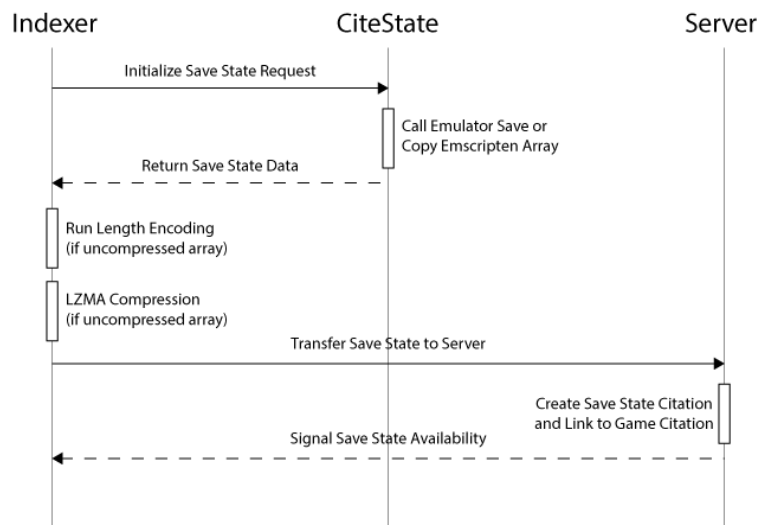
Indexer

CiteState

Server

Initialize Save State Request

Call Emulator Save or Copy Emscripten Array

Return Save State Data

Run Length Encoding (if uncompressed array)

LZMA Compression (if uncompressed array)

Transfer Save State to Server

Create Save State Citation and Link to Game Citation

Signal Save State Availability